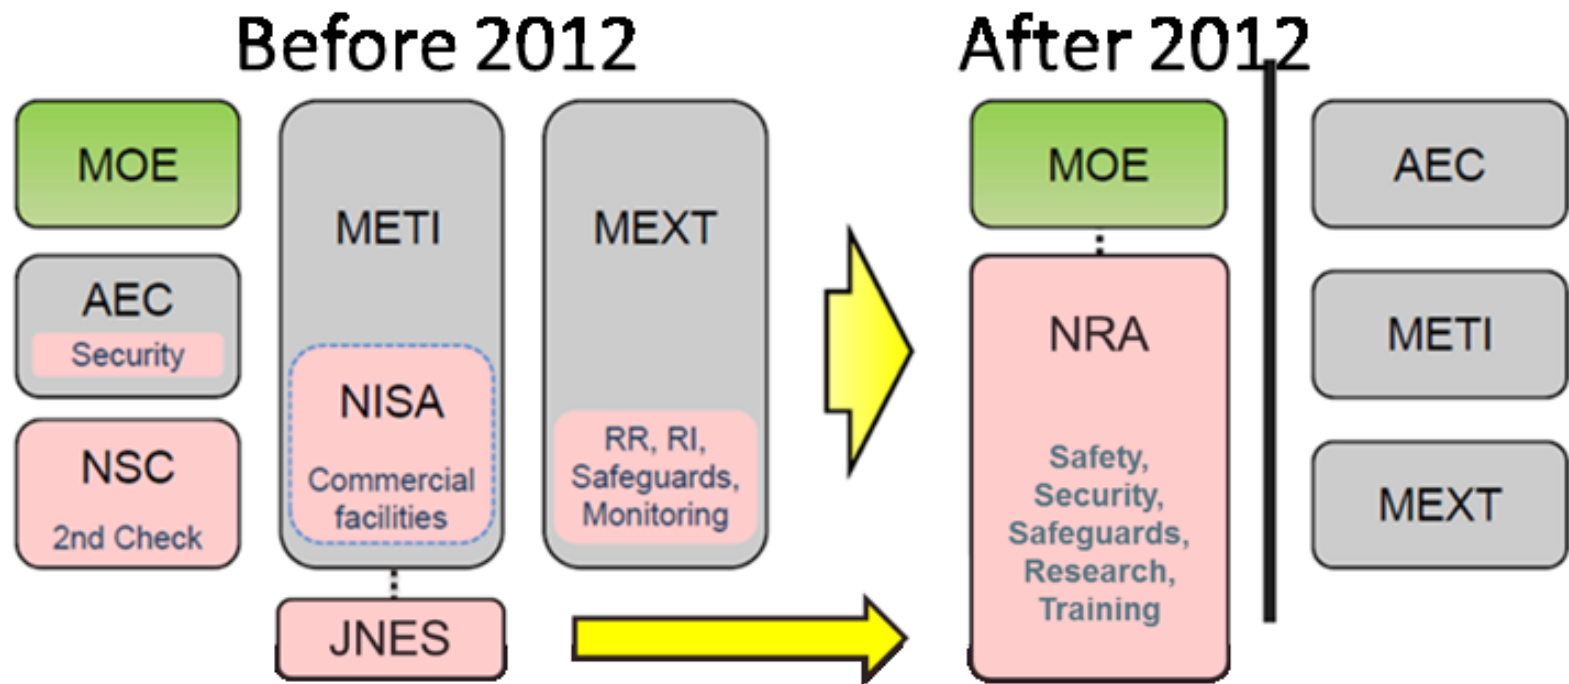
Before 2012

MOE

AEC
Security

NSC
2nd Check

METI

NISA
Commercial facilities

JNES

MEXT

RR, RI, Safeguards, Monitoring

After 2012

MOE

NRA

Safety, Security, Safeguards, Research, Training

AEC

METI

MEXT